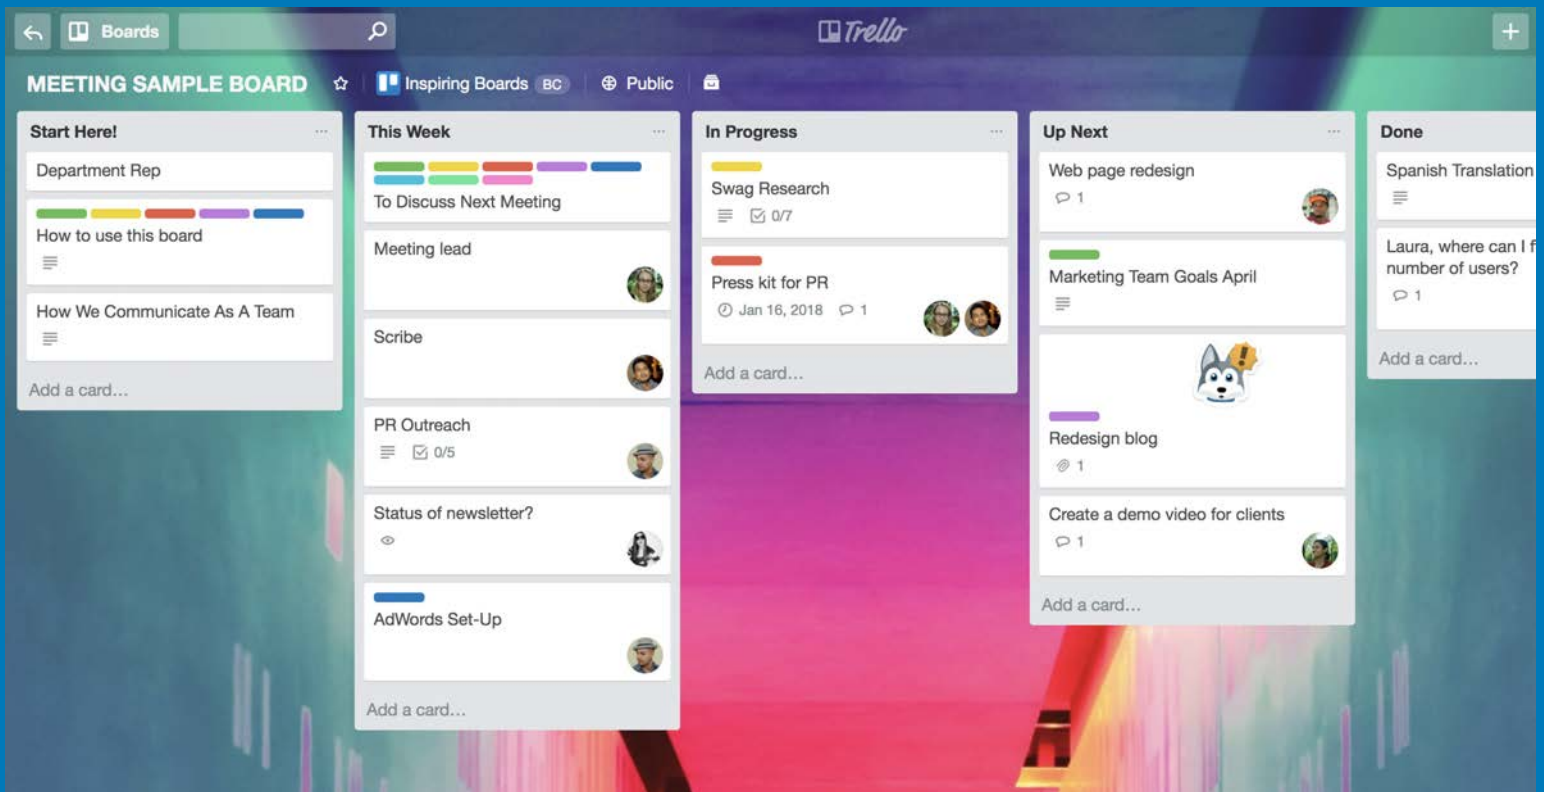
Boards

Trello

MEETING SAMPLE BOARD

Inspiring Boards BC

Public

Start Here!

Department Rep

How to use this board

How We Communicate As A Team

Add a card...

This Week

To Discuss Next Meeting

Meeting lead

Scribe

PR Outreach

0/5

Status of newsletter?

AdWords Set-Up

Add a card...

In Progress

Swag Research

0/7

Press kit for PR

Jan 16, 2018

1

Add a card...

Up Next

Web page redesign

1

Marketing Team Goals April

Redesign blog

1

Create a demo video for clients

1

Add a card...

Done

Spanish Translation

Laura, where can I f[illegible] number of users?

1

Add a card...